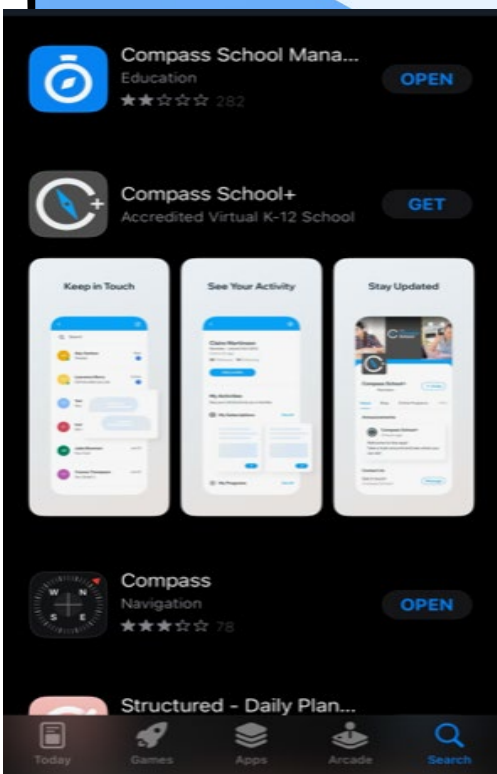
Compass School Mana...
Education
282
OPEN

Compass School+
Accredited Virtual K-12 School
GET

Keep in Touch

See Your Activity

Stay Updated

Compass
Navigation
78
OPEN

Structured - Daily Plan...

Today
Games
Apps
Arcade
Search